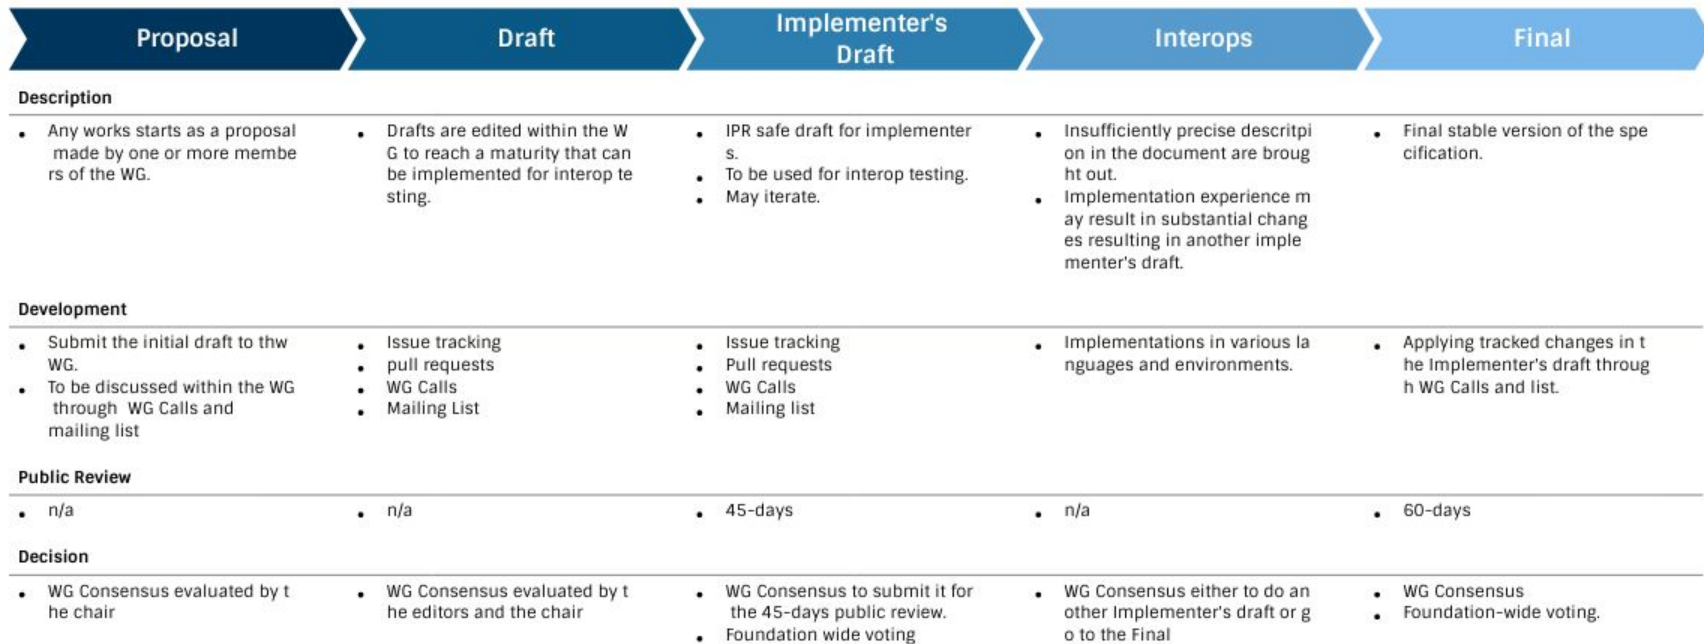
Proposal

Draft

Implementer's Draft

Interops

Final

Description

- Any works starts as a proposal made by one or more members of the WG.

- Drafts are edited within the WG to reach a maturity that can be implemented for interop testing.

- IPR safe draft for implementers.
- To be used for interop testing.
- May iterate.

- Insufficiently precise description in the document are brought out.
- Implementation experience may result in substantial changes resulting in another implementer's draft.

- Final stable version of the specification.

Development

- Submit the initial draft to thw WG.
- To be discussed within the WG through WG Calls and mailing list

- Issue tracking
- pull requests
- WG Calls
- Mailing List

- Issue tracking
- Pull requests
- WG Calls
- Mailing list

- Implementations in various languages and environments.

- Applying tracked changes in the Implementer's draft through WG Calls and list.

Public Review

- n/a

- n/a

- 45-days

- n/a

- 60-days

Decision

- WG Consensus evaluated by the chair

- WG Consensus evaluated by the editors and the chair

- WG Consensus to submit it for the 45-days public review.
- Foundation wide voting

- WG Consensus either to do another Implementer's draft or go to the Final

- WG Consensus
- Foundation-wide voting.